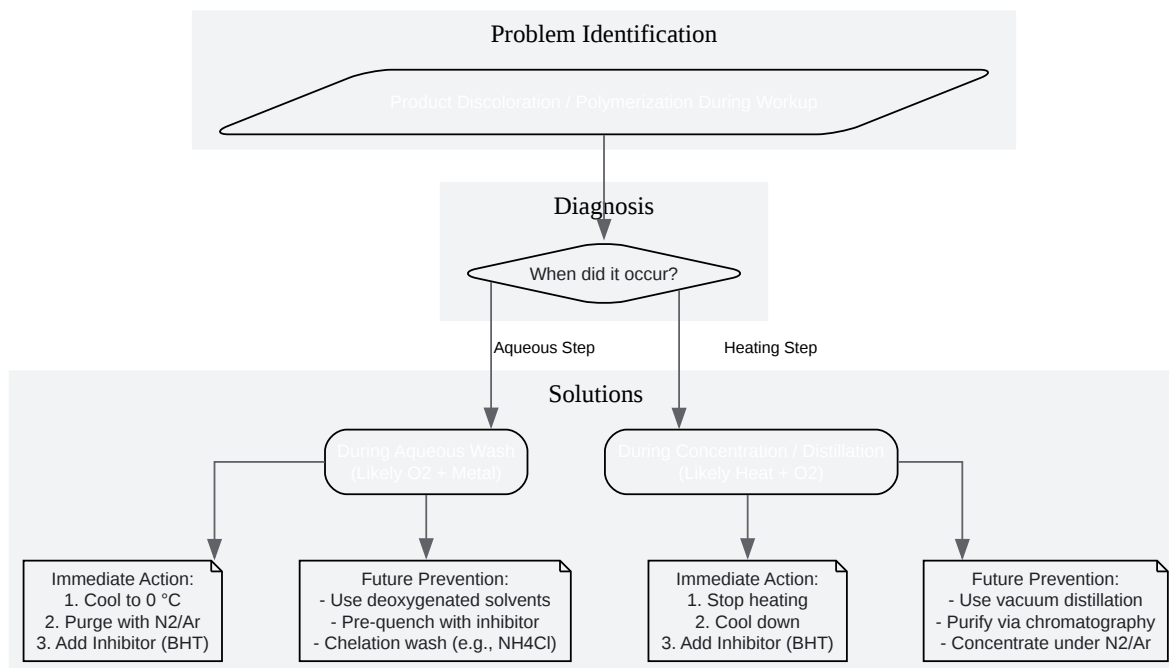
Problem Identification

Product Discoloration / Polymerization During Workup

Diagnosis

When did it occur?

Aqueous Step

Heating Step

Solutions

During Aqueous Wash (Likely O2 + Metal)

During Concentration / Distillation (Likely Heat + O2)

Immediate Action:
1. Cool to 0 °C
2. Purge with N2/Ar
3. Add Inhibitor (BHT)

Future Prevention:
- Use deoxygenated solvents
- Pre-quench with inhibitor
- Chelation wash (e.g., NH4Cl)

Immediate Action:
1. Stop heating
2. Cool down
3. Add Inhibitor (BHT)

Future Prevention:
- Use vacuum distillation
- Purify via chromatography
- Concentrate under N2/Ar